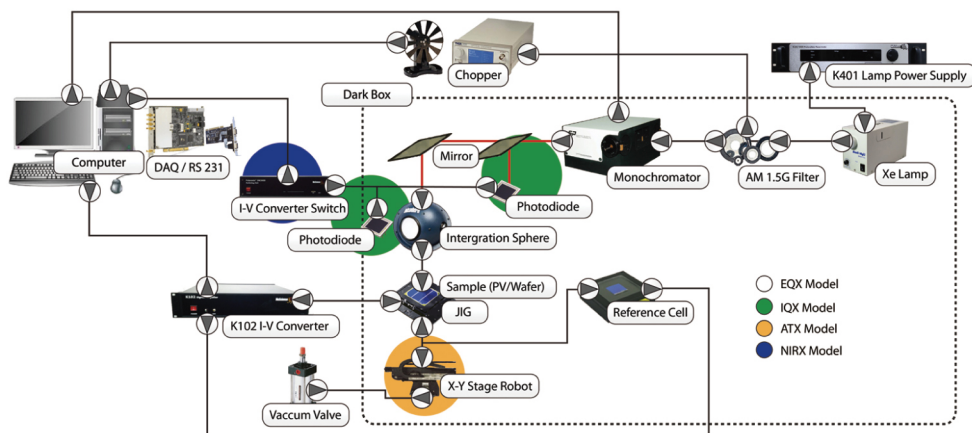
Chopper

K401 Lamp Power Supply

Dark Box

Computer

DAQ / RS 231

Mirror

Monochromator

AM 1.5G Filter

Xe Lamp

I-V Converter Switch

Photodiode

Photodiode

Intergration Sphere

Sample (PV/Wafer)

JIG

Reference Cell

K102 I-V Converter

EQX Model

IQX Model

ATX Model

NIRX Model

X-Y Stage Robot

Vaccum Valve